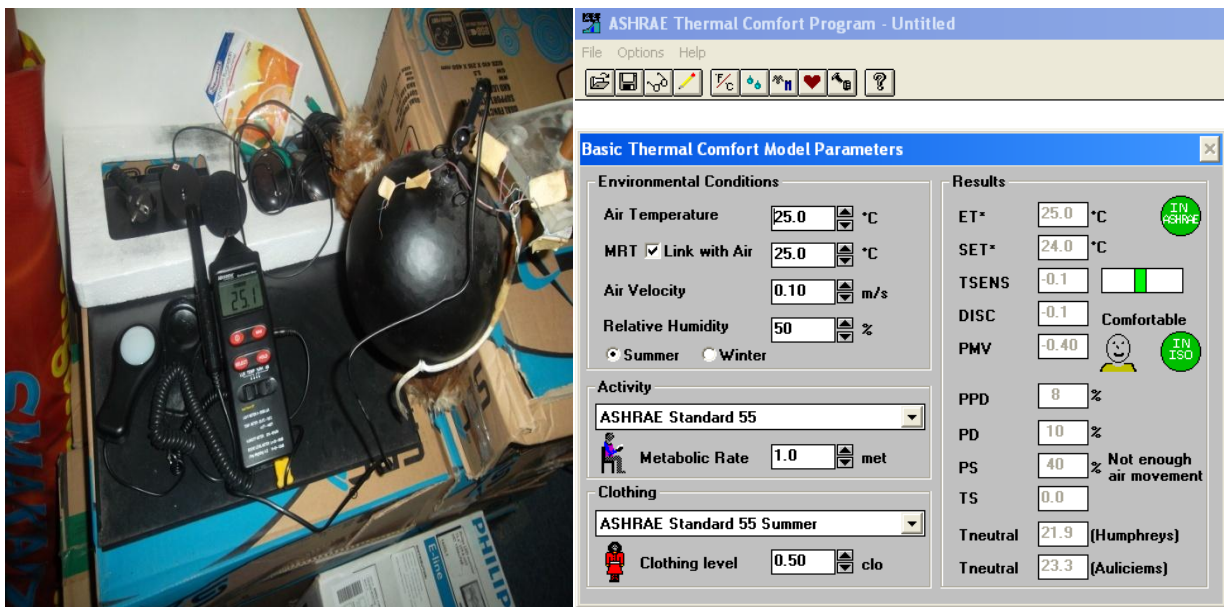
25.1

SMAKAZ

PHILIP

E-line

ASHRAE Thermal Comfort Program - Untitled

File Options Help

Basic Thermal Comfort Model Parameters

Environmental Conditions

Air Temperature 25.0 °C

MRT Link with Air 25.0 °C

Air Velocity 0.10 m/s

Relative Humidity 50 %

Summer Winter

Activity

ASHRAE Standard 55

Metabolic Rate 1.0 met

Clothing

ASHRAE Standard 55 Summer

Clothing level 0.50 clo

Results

ET* 25.0 °C

IN ASHRAE

SET* 24.0 °C

TSENS -0.1

DISC -0.1

Comfortable

PMV -0.40

IN ISO

PPD 8 %

PD 10 %

PS 40 % Not enough air movement

TS 0.0

Tneutral 21.9 (Humphreys)

Tneutral 23.3 (Auliciems)